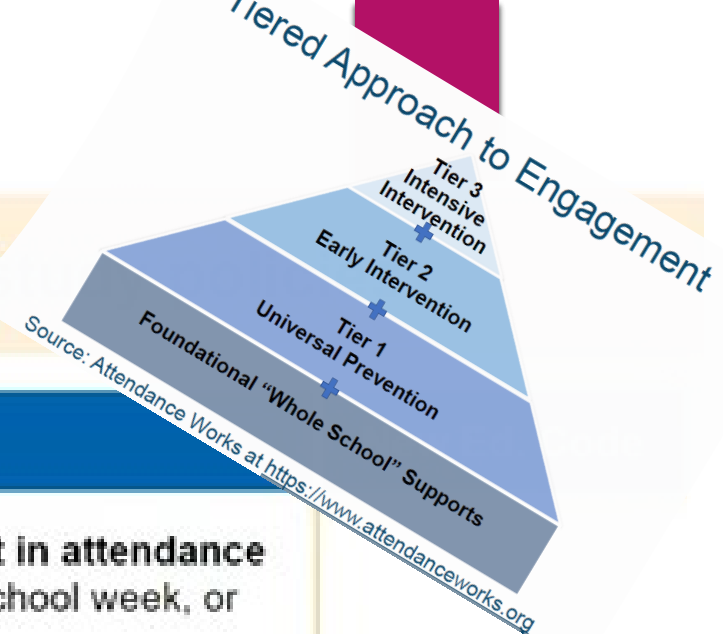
Tiered Approach to Engagement

Tier 3
Intensive
Intervention

Tier 2
Early Intervention

Tier 1
Universal Prevention

Foundational "Whole School" Supports

Source: Attendance Works at https://www.attendanceworks.org

t in attendance
chool week, or